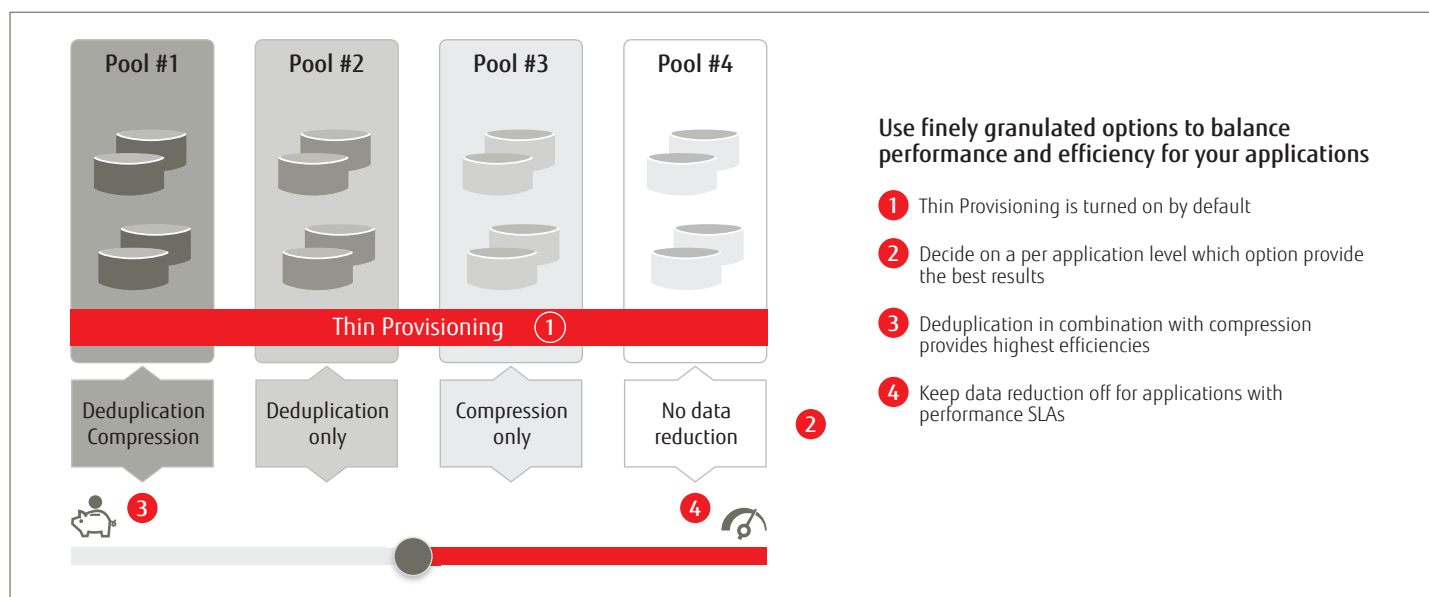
Pool #1

Pool #2

Pool #3

Pool #4

Thin Provisioning 1

Deduplication Compression

Deduplication only

Compression only

No data reduction

2

3

4

Use finely granulated options to balance performance and efficiency for your applications

1 Thin Provisioning is turned on by default

2 Decide on a per application level which option provide the best results

3 Deduplication in combination with compression provides highest efficiencies

4 Keep data reduction off for applications with performance SLAs